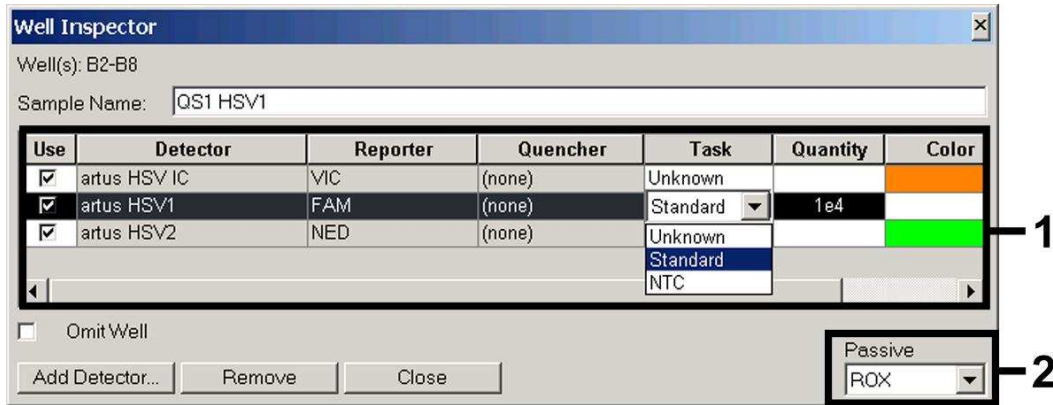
Well Inspector

Well(s): B2-B8

Sample Name: QS1 HSV1

| Use | Detector | Reporter | Quencher | Task | Quantity | Color |
|---|---|---|---|---|---|---|
| ☑ | artus HSV IC | VIC | (none) | Unknown | | |
| ☑ | artus HSV1 | FAM | (none) | Standard | 1e4 | |
| ☑ | artus HSV2 | NED | (none) | Unknown | | |

Unknown
Standard
NTC

1

Omit Well

Add Detector... Remove Close

Passive
ROX

2